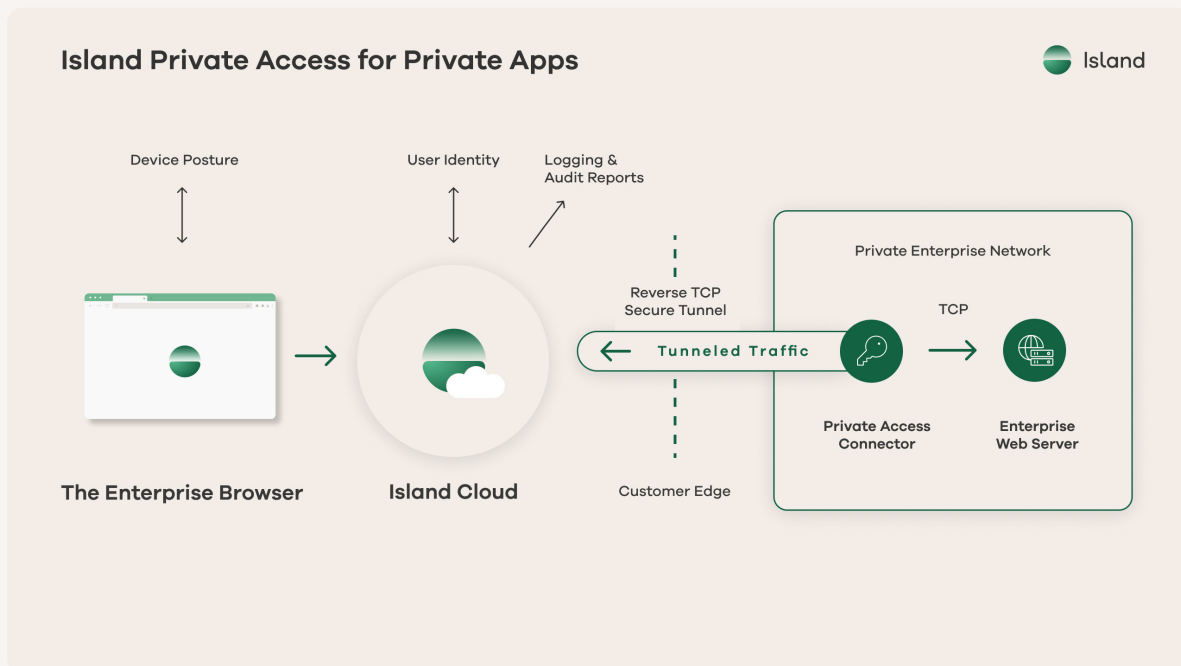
Island Private Access for Private Apps

Island

Device Posture

User Identity

Logging & Audit Reports

Private Enterprise Network

Reverse TCP Secure Tunnel

TCP

Tunneled Traffic

Private Access Connector

Enterprise Web Server

The Enterprise Browser

Island Cloud

Customer Edge